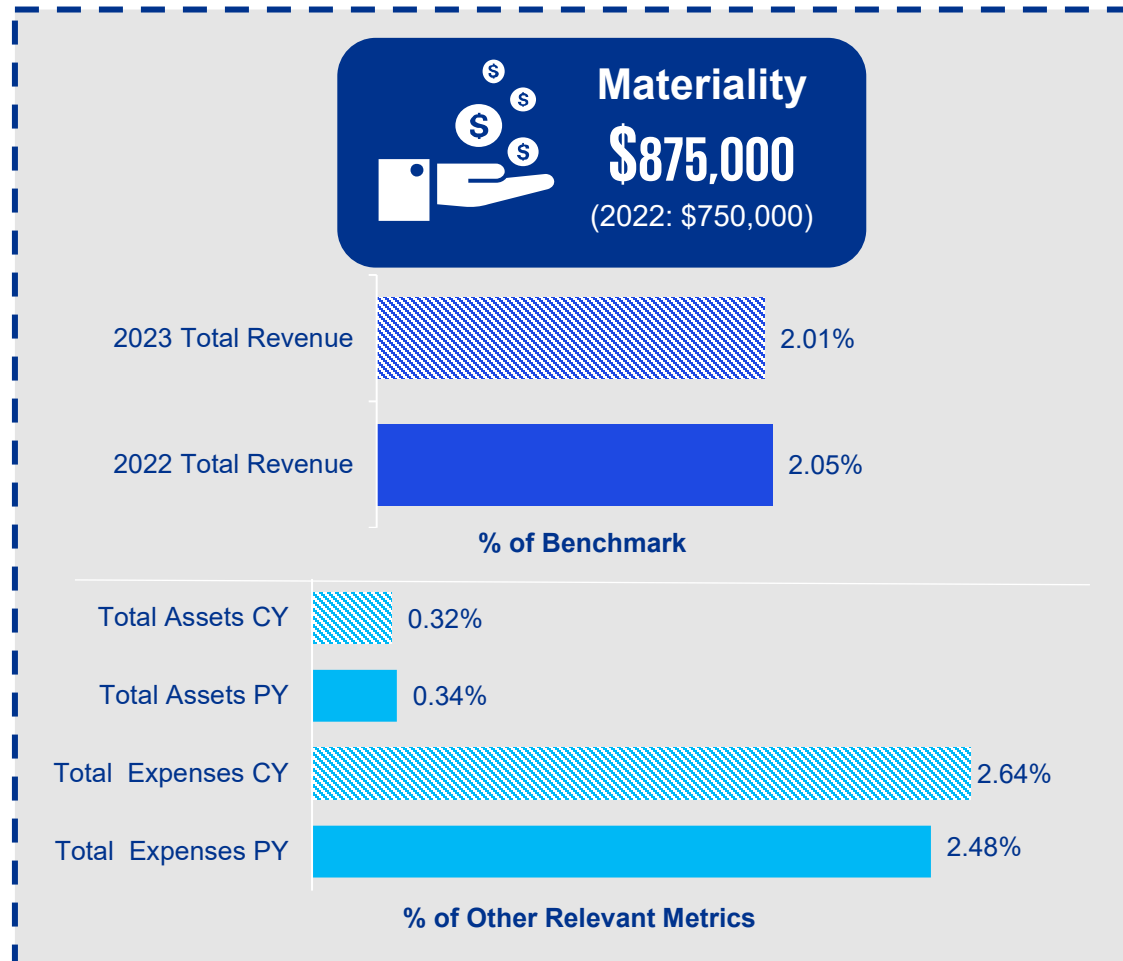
Materiality
$875,000
(2022: $750,000)

2023 Total Revenue 2.01%

2022 Total Revenue 2.05%

% of Benchmark

Total Assets CY 0.32%

Total Assets PY 0.34%

Total Expenses CY 2.64%

Total Expenses PY 2.48%

% of Other Relevant Metrics